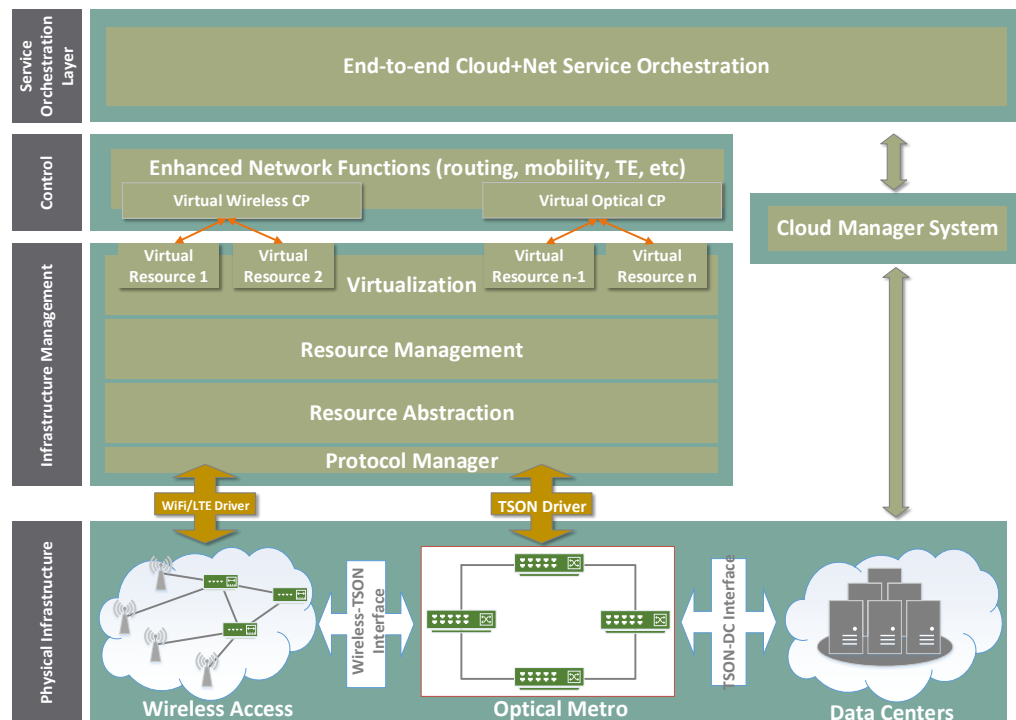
Service Orchestration Layer

End-to-end Cloud+Net Service Orchestration

Control

Enhanced Network Functions (routing, mobility, TE, etc)

Virtual Wireless CP

Virtual Optical CP

Cloud Manager System

Infrastructure Management

Virtual Resource 1

Virtual Resource 2

Virtualization

Virtual Resource n-1

Virtual Resource n

Resource Management

Resource Abstraction

Protocol Manager

WiFi/LTE Driver

TSON Driver

Physical Infrastructure

Wireless-TSON Interface

TSON-DC Interface

Wireless Access

Optical Metro

Data Centers